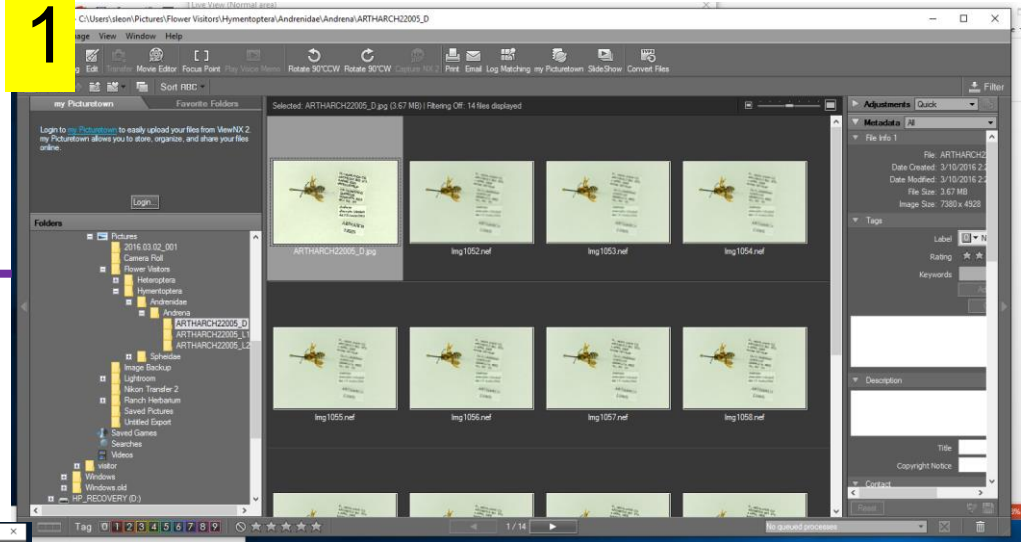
1

C:\Users\sleon\Pictures\Flower Visitors\Hymentoptera\Andrenidae\Andrena\ARTHARCH22005_D

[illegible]age View Window Help

Edit Transfer Movie Editor Focus Point Play Voice Memo Rotate 90°CCW Rotate 90°CW Capture NX 2 Print Email Log Matching my Picturetown SlideShow Convert Files

Sort ABC

Filter

my Picturetown Favorite Folders

Login to my Picturetown to easily upload your files from ViewNX 2. my Picturetown allows you to store, organize, and share your files online.

Login...

Folders

Pictures
2016.03.02_001
Camera Roll
Flower Visitors
Heteroptera
Hymentoptera
Andrenidae
Andrena
ARTHARCH22005_D
ARTHARCH22005_L
ARTHARCH22005_L2
Sphecidae
Image Backup
Lightroom
Nikon Transfer 2
Ranch Herbarium
Saved Pictures
Untitled Export
Saved Games
Searches
Videos
visitor
Windows
Windows.old
HP_RECOVERY (D:)

Selected: ARTHARCH22005_D.jpg (3.67 MB) | Filtering Off : 14 files displayed

ARTHARCH22005_D.jpg
Img1052.nef
Img1053.nef
Img1054.nef
Img1055.nef
Img1056.nef
Img1057.nef
Img1058.nef

Adjustments Quick

Metadata All

File Info 1
File: ARTHARCH2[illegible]
Date Created: 3/10/2016 2:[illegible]
Date Modified: 3/10/2016 2:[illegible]
File Size: 3.67 MB
Image Size: 7380 x 4928

Tags
Label
Rating
Keywords

Description

Title
Copyright Notice

Contact

Reset

Tag 0 1 2 3 4 5 6 7 8 9

1 / 14

No queued processes